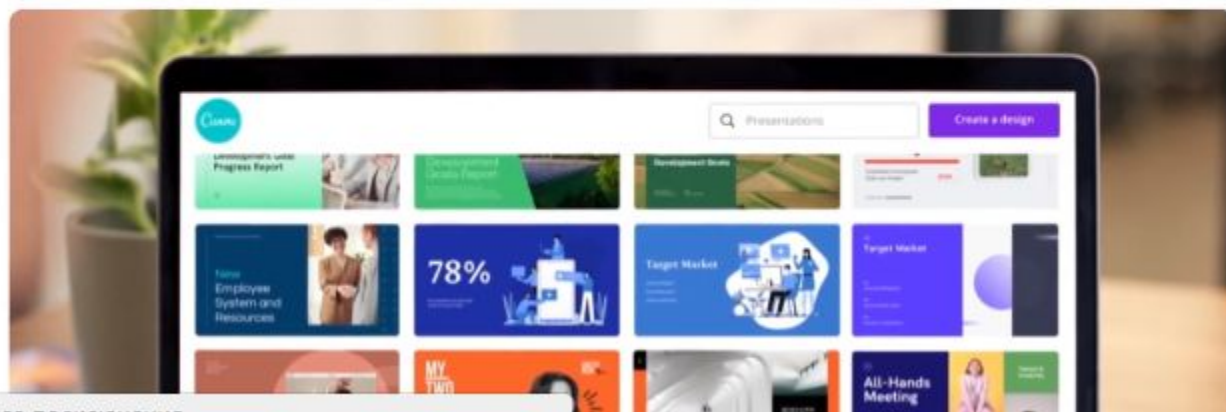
Canva

Presentations

Create a design

Development Goal Progress Report

Development Goals Report

Development Goals

New Employee System and Resources

78%

Target Market

Target Market

MY TWO

All-Hands Meeting